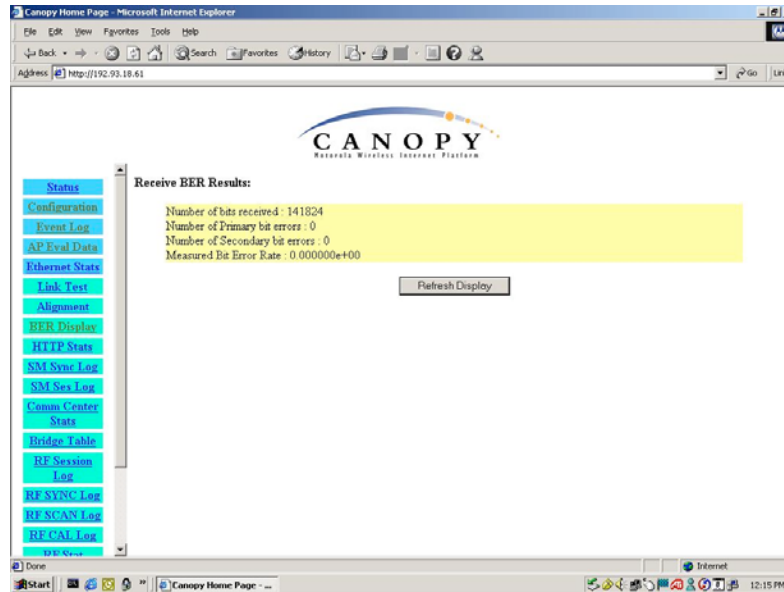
Canopy Home Page - Microsoft Internet Explorer

File Edit View Favorites Tools Help

Back Search Favorites History

Address http://192.93.18.61

Go Lin

CANOPY
Motorola Wireless Internet Platform

Status
Configuration
Event Log
AP Eval Data
Ethernet Stats
Link Test
Alignment
BER Display
HTTP Stats
SM Sync Log
SM Ses Log
Comm Center Stats
Bridge Table
RF Session Log
RF SYNC Log
RF SCAN Log
RF CAL Log
RF Stat

Receive BER Results:

Number of bits received : 141824
Number of Primary bit errors : 0
Number of Secondary bit errors : 0
Measured Bit Error Rate : 0.000000e+00

Refresh Display

Done

Internet

Start

Canopy Home Page - ...

12:15 PM